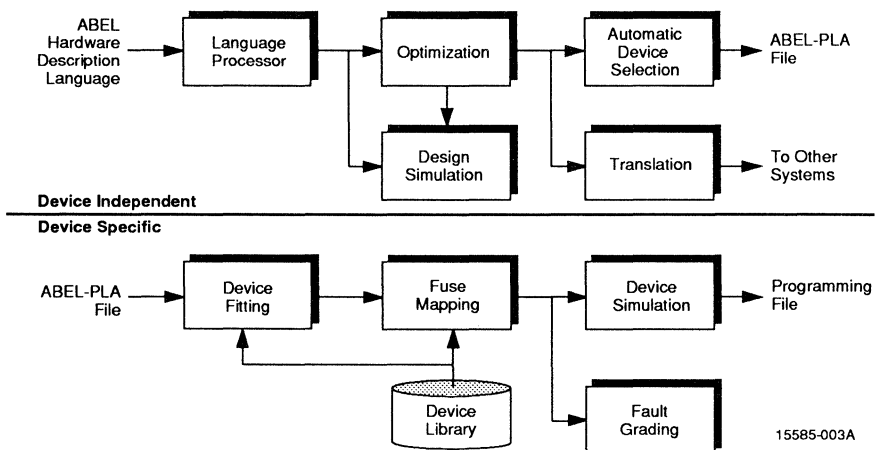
ABEL Hardware Description Language

Language Processor

Optimization

Automatic Device Selection

ABEL-PLA File

Design Simulation

Translation

To Other Systems

Device Independent

Device Specific

ABEL-PLA File

Device Fitting

Fuse Mapping

Device Simulation

Programming File

Device Library

Fault Grading

15585-003A